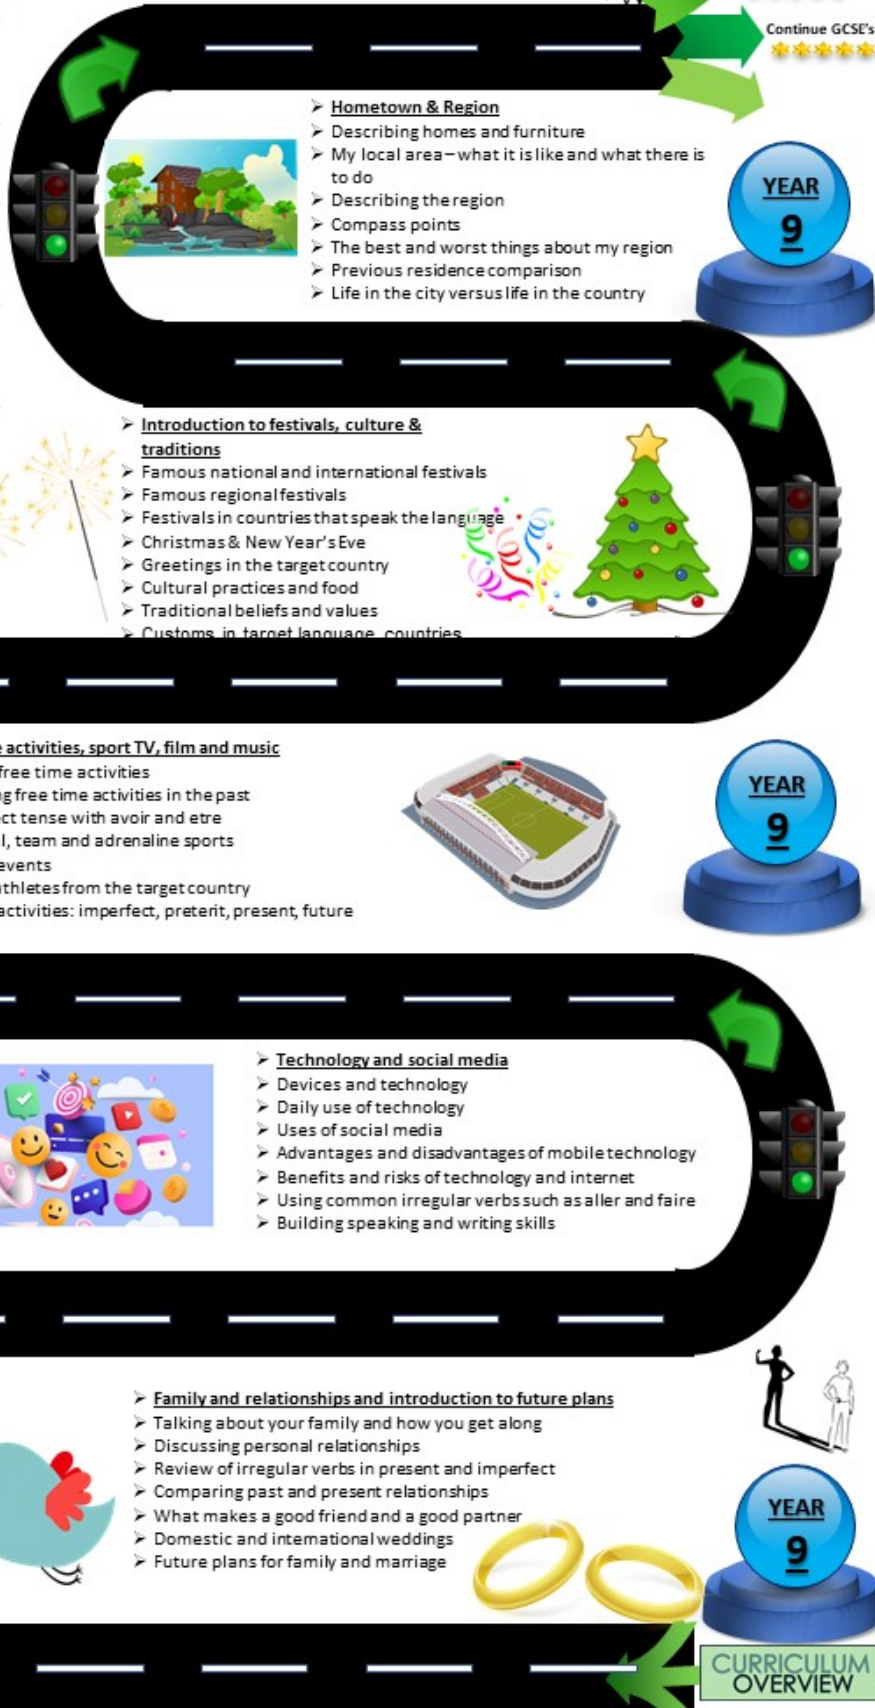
Continue GCSE's

➢ Hometown & Region
➢ Describing homes and furniture
➢ My local area – what it is like and what there is to do
➢ Describing the region
➢ Compass points
➢ The best and worst things about my region
➢ Previous residence comparison
➢ Life in the city versus life in the country

YEAR 9

➢ Introduction to festivals, culture & traditions
➢ Famous national and international festivals
➢ Famous regional festivals
➢ Festivals in countries that speak the language
➢ Christmas & New Year's Eve
➢ Greetings in the target country
➢ Cultural practices and food
➢ Traditional beliefs and values
➢ Customs in target language countries

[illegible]e activities, sport TV, film and music
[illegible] free time activities
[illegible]g free time activities in the past
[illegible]ct tense with avoir and etre
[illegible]l, team and adrenaline sports
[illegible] events
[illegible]thletes from the target country
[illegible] activities: imperfect, preterit, present, future

YEAR 9

➢ Technology and social media
➢ Devices and technology
➢ Daily use of technology
➢ Uses of social media
➢ Advantages and disadvantages of mobile technology
➢ Benefits and risks of technology and internet
➢ Using common irregular verbs such as aller and faire
➢ Building speaking and writing skills

➢ Family and relationships and introduction to future plans
➢ Talking about your family and how you get along
➢ Discussing personal relationships
➢ Review of irregular verbs in present and imperfect
➢ Comparing past and present relationships
➢ What makes a good friend and a good partner
➢ Domestic and international weddings
➢ Future plans for family and marriage

YEAR 9

CURRICULUM OVERVIEW